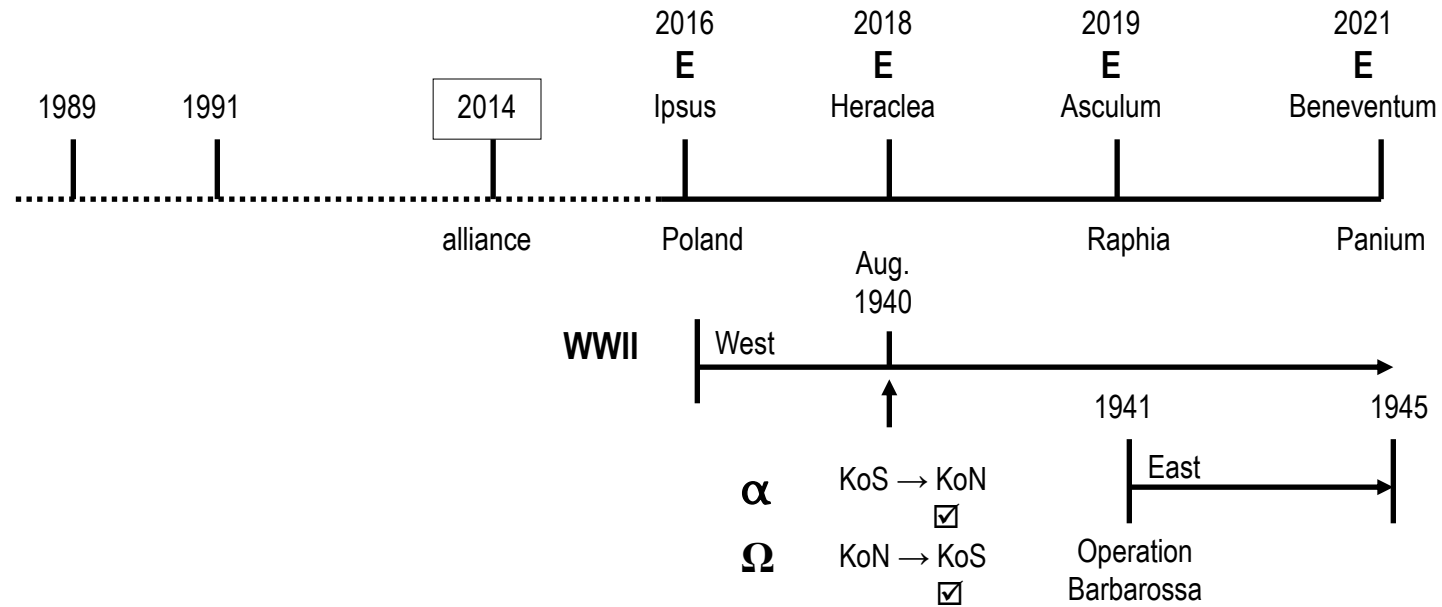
2016
E
Ipsus

2018
E
Heraclea

2019
E
Asculum

2021
E
Beneventum

1989

1991

2014

alliance

Poland

Raphia

Panium

Aug.
1940

WWII

West

1941

1945

East

$\alpha$ KoS → KoN
☑

$\Omega$ KoN → KoS
☑

Operation
Barbarossa